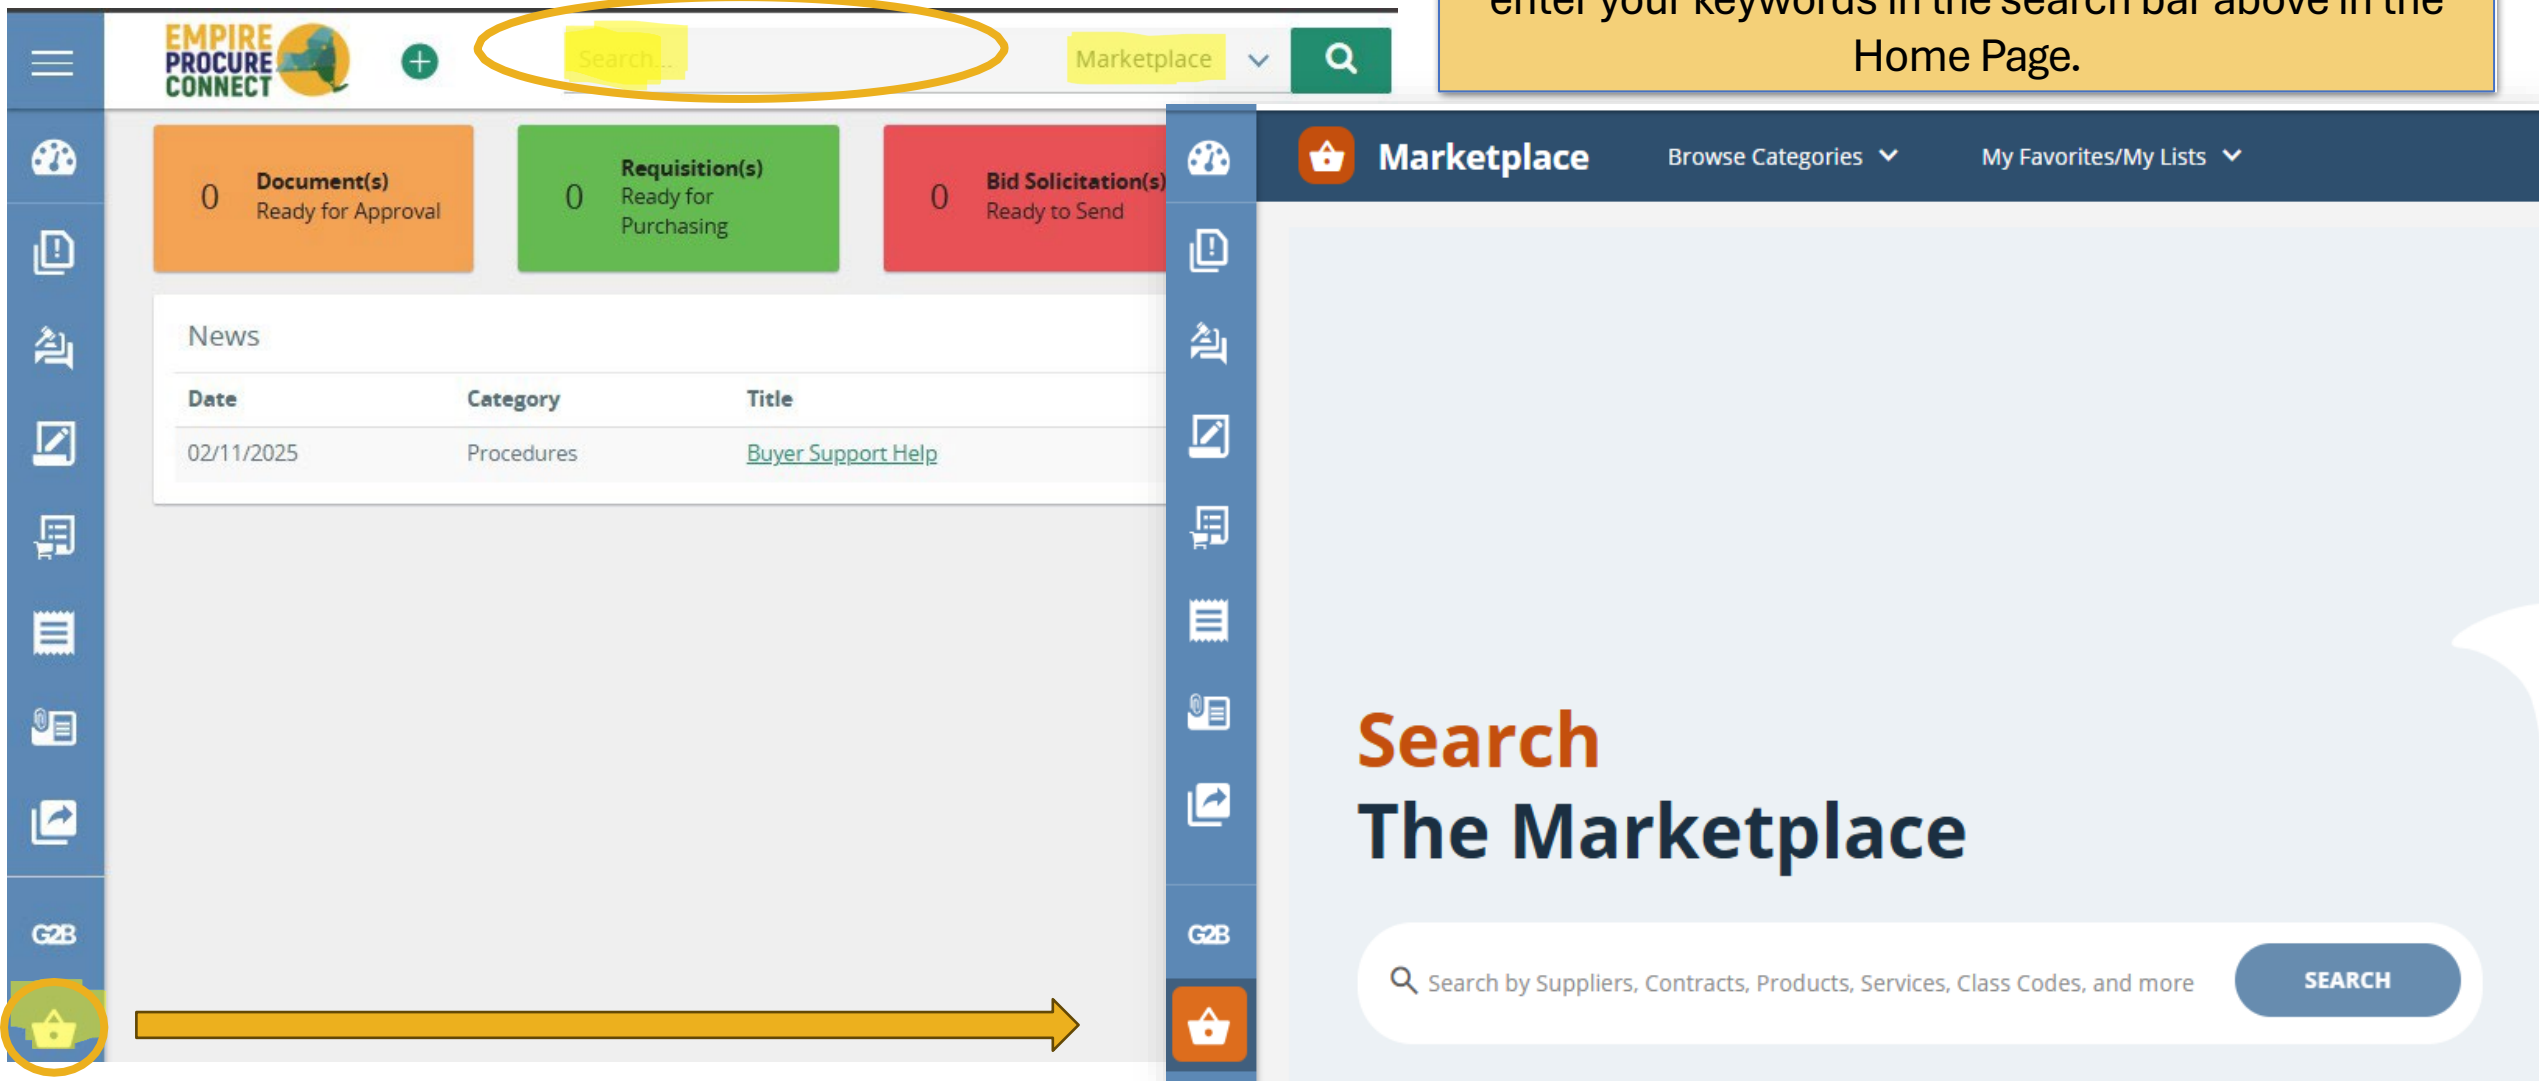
EMPIRE PROCURE CONNECT

Search...

Marketplace

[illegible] your keywords in the search bar above in the Home Page.

0 Document(s) Ready for Approval

0 Requisition(s) Ready for Purchasing

0 Bid Solicitation(s) Ready to Send

News

| Date | Category | Title |
|---|---|---|
| 02/11/2025 | Procedures | Buyer Support Help |

G2B

Marketplace

Browse Categories

My Favorites/My Lists

Search
The Marketplace

Search by Suppliers, Contracts, Products, Services, Class Codes, and more

SEARCH

G2B